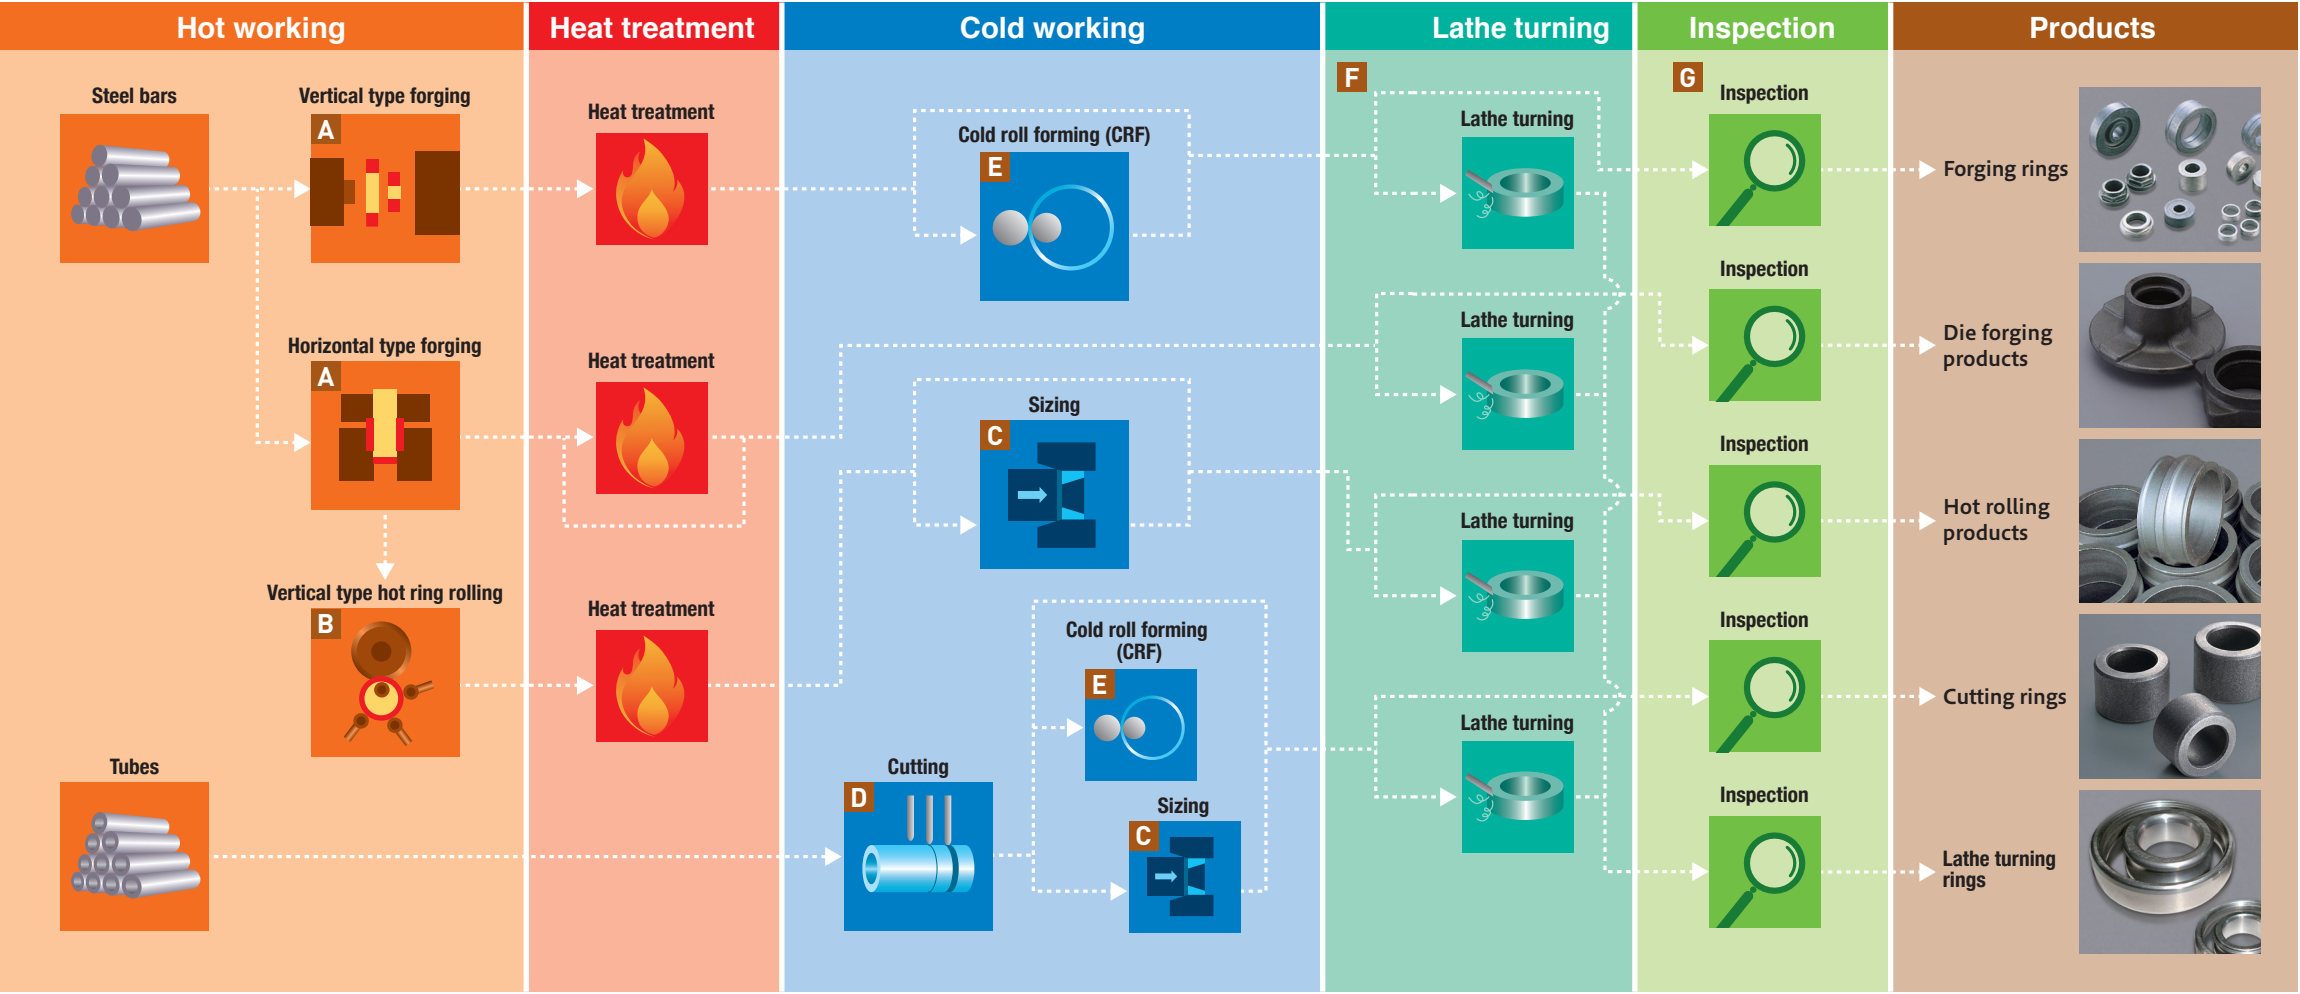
Hot working

Steel bars

Vertical type forging
A

Horizontal type forging
A

Vertical type hot ring rolling
B

Tubes

Heat treatment

Heat treatment

Heat treatment

Heat treatment

Cold working

Cold roll forming (CRF)
E

Sizing
C

Cold roll forming (CRF)
E

Cutting
D

Sizing
C

Lathe turning

F

Lathe turning

Lathe turning

Lathe turning

Lathe turning

Inspection

G

Inspection

Inspection

Inspection

Inspection

Inspection

Products

Forging rings

Die forging products

Hot rolling products

Cutting rings

Lathe turning rings